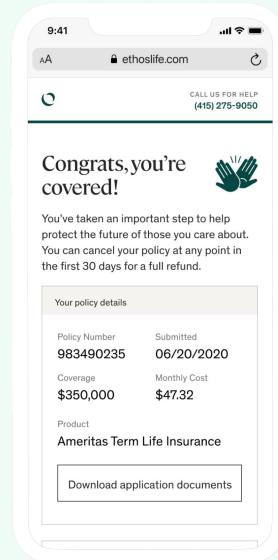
9:41

AA ethoslife.com

CALL US FOR HELP
(415) 275-9050

Congrats, you're covered!

You've taken an important step to help protect the future of those you care about. You can cancel your policy at any point in the first 30 days for a full refund.

Your policy details

Policy Number
983490235

Submitted
06/20/2020

Coverage
$350,000

Monthly Cost
$47.32

Product
Ameritas Term Life Insurance

Download application documents